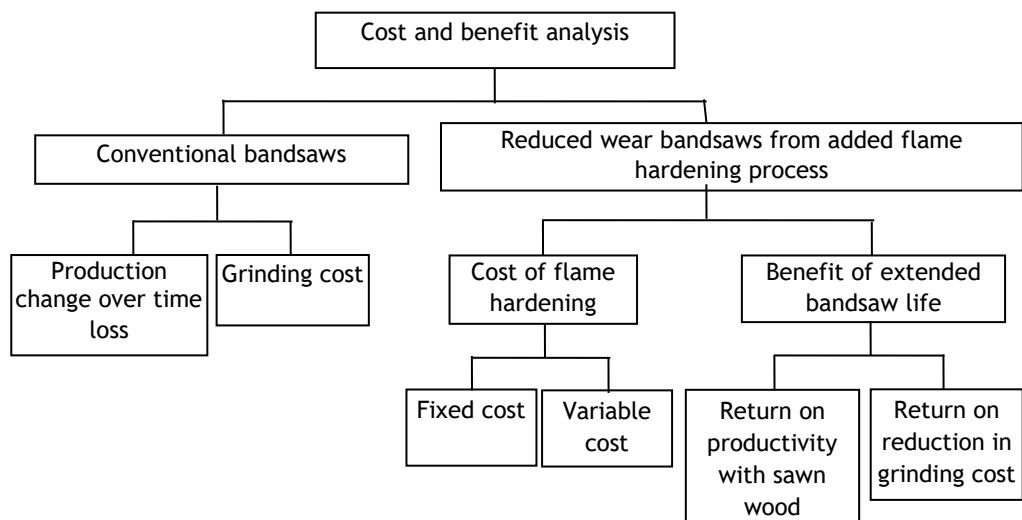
Cost and benefit analysis

Conventional bandsaws

Reduced wear bandsaws from added flame hardening process

Production change over time loss

Grinding cost

Cost of flame hardening

Benefit of extended bandsaw life

Fixed cost

Variable cost

Return on productivity with sawn wood

Return on reduction in grinding cost